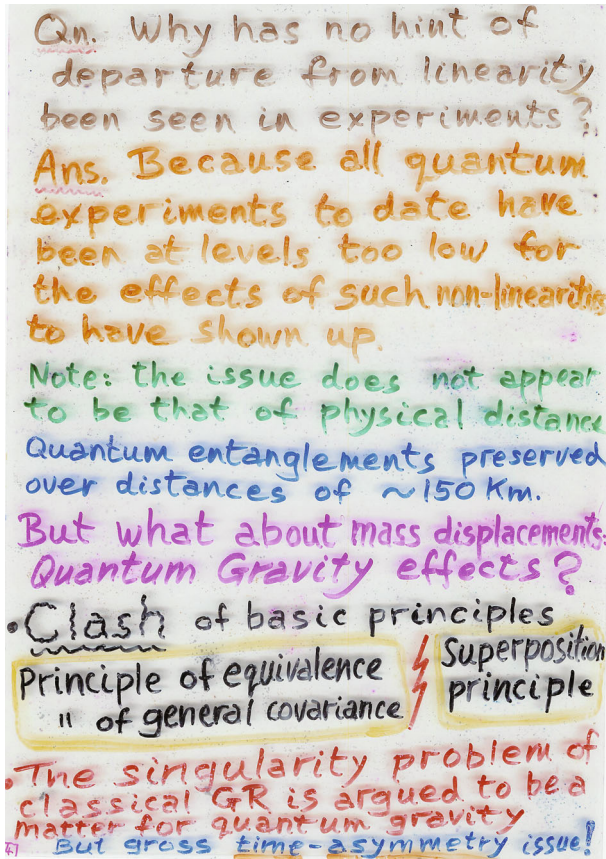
Qn. Why has no hint of departure from linearity been seen in experiments?

Ans. Because all quantum experiments to date have been at levels too low for the effects of such non-linearities to have shown up.

Note: the issue does not appear to be that of physical distance

Quantum entanglements preserved over distances of ~150 Km.

But what about mass displacements: Quantum Gravity effects?

• Clash of basic principles

Principle of equivalence
" of general covariance

Superposition principle

• The singularity problem of classical GR is argued to be a matter for quantum gravity
But gross time-asymmetry issue!

41